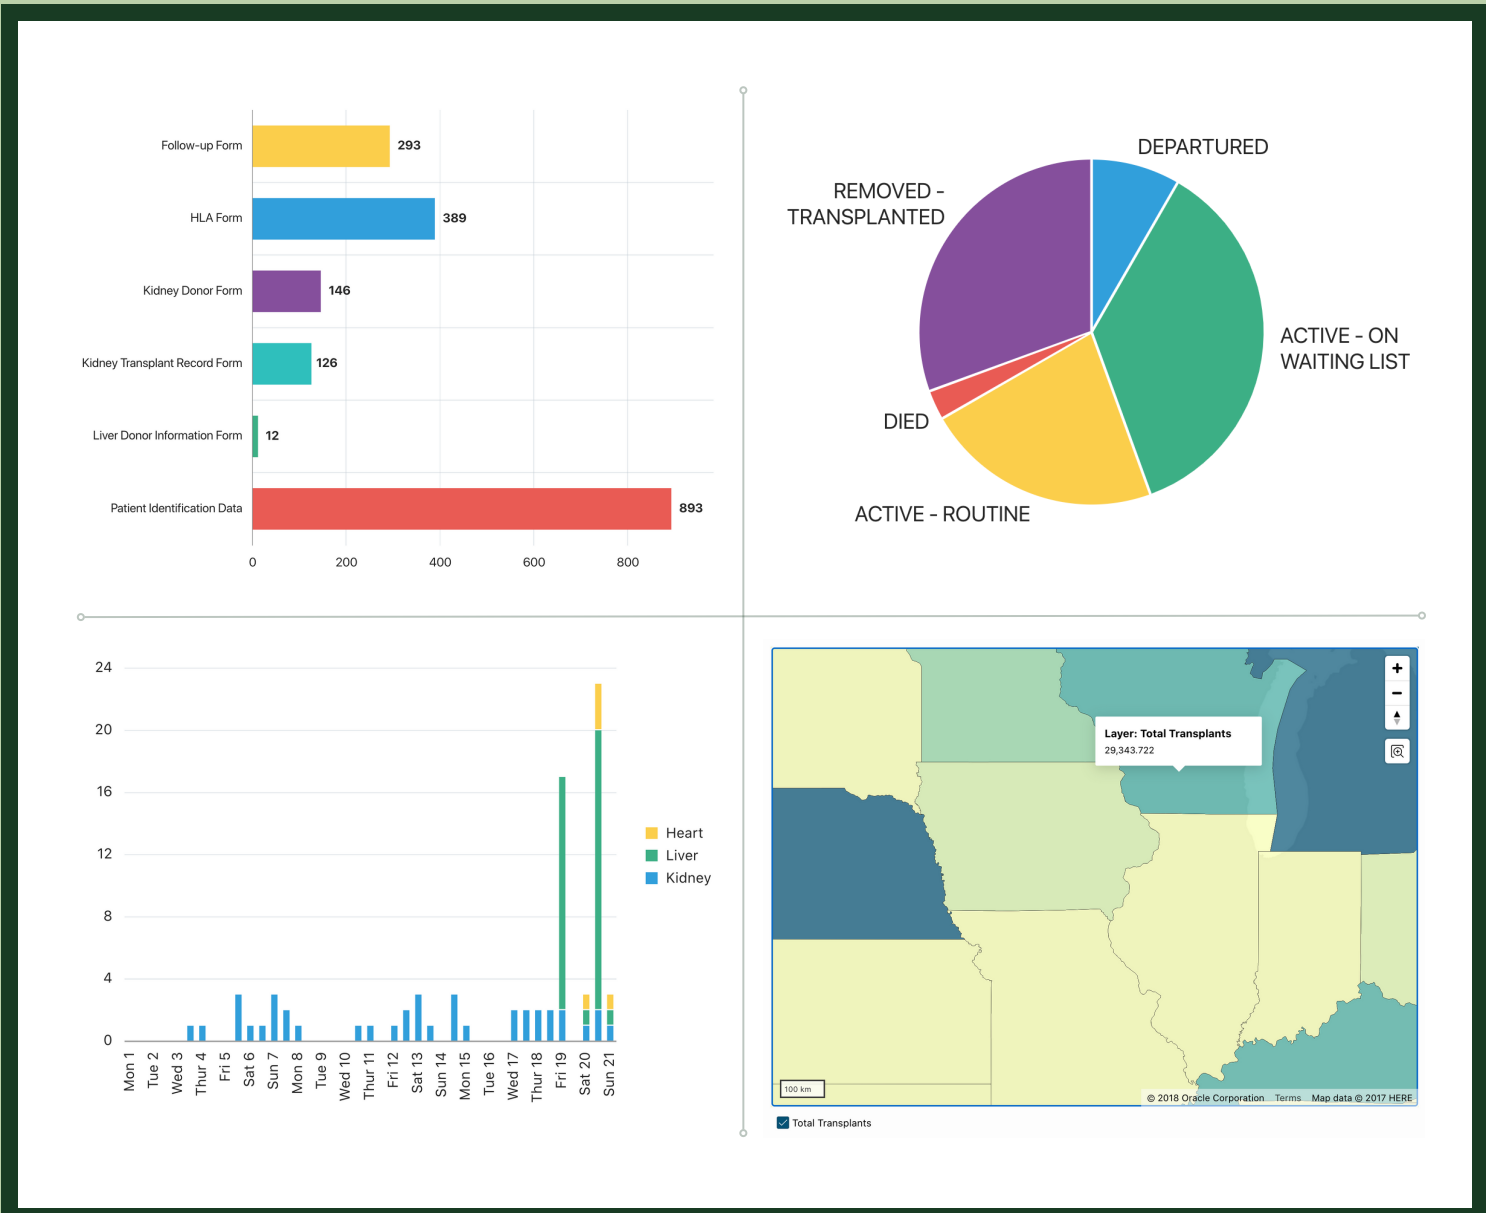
Follow-up Form 293
HLA Form 389
Kidney Donor Form 146
Kidney Transplant Record Form 126
Liver Donor Information Form 12
Patient Identification Data 893

0 200 400 600 800

DEPARTURED
REMOVED - TRANSPLANTED
ACTIVE - ON WAITING LIST
DIED
ACTIVE - ROUTINE

24
20
16
12
8
4
0

Mon 1 Tue 2 Wed 3 Thur 4 Fri 5 Sat 6 Sun 7 Mon 8 Tue 9 Wed 10 Thur 11 Fri 12 Sat 13 Sun 14 Mon 15 Tue 16 Wed 17 Thur 18 Fri 19 Sat 20 Sun 21

Heart
Liver
Kidney

+
−

Layer: Total Transplants
29,343.722

100 km
© 2018 Oracle Corporation Terms Map data © 2017 HERE

Total Transplants